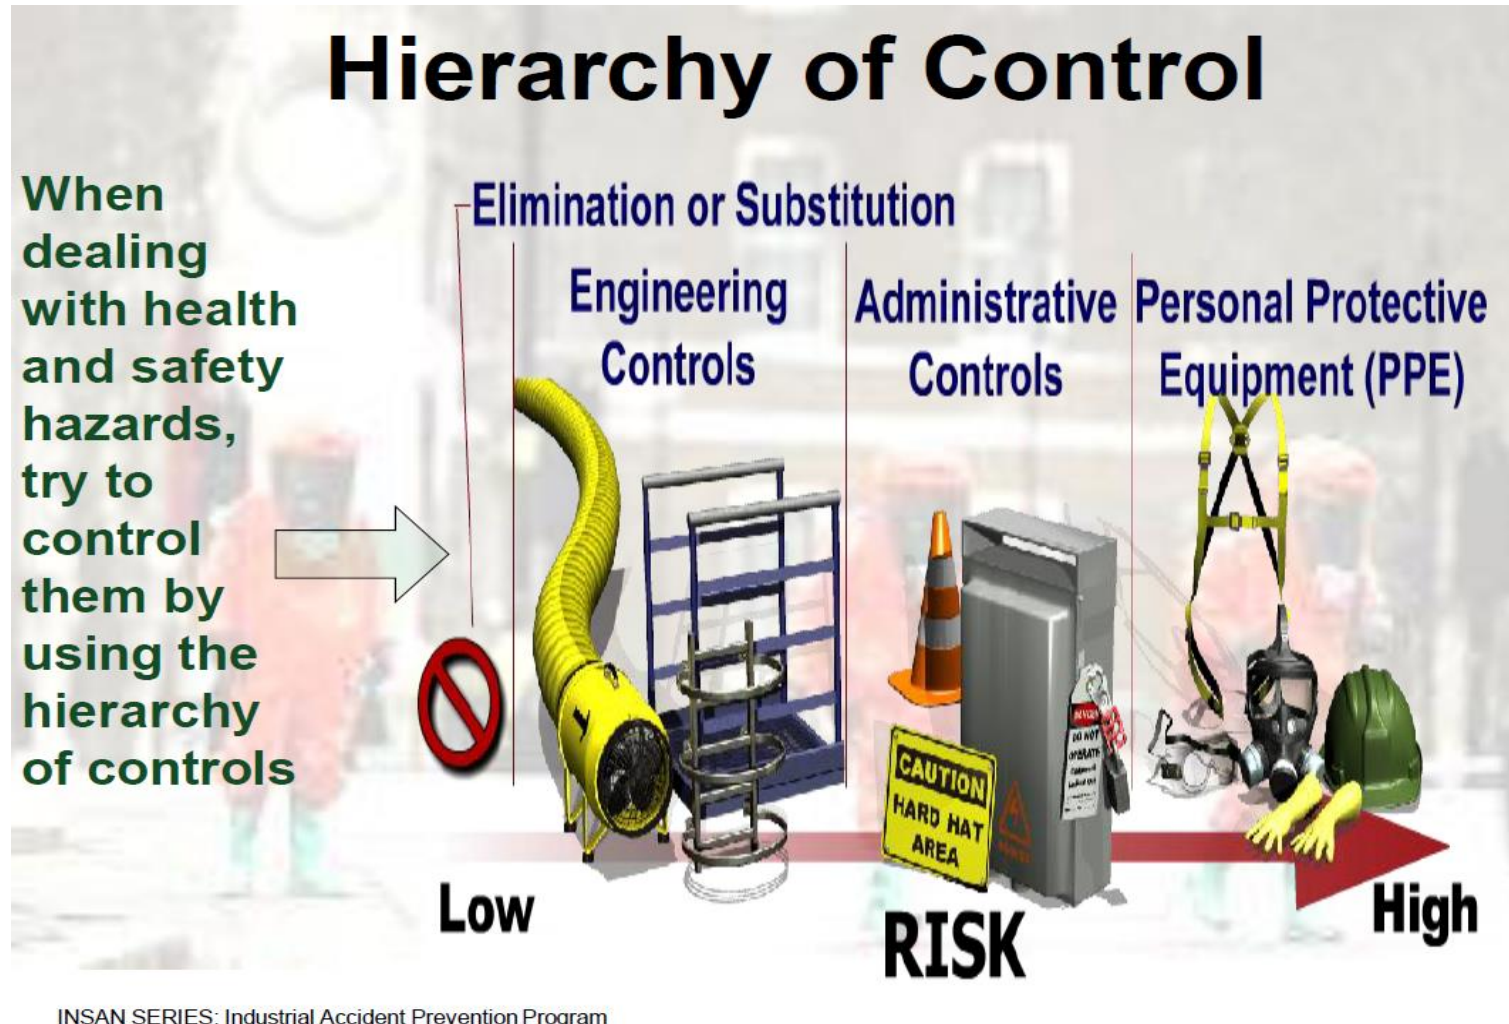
Hierarchy of Control

When dealing with health and safety hazards, try to control them by using the hierarchy of controls

Elimination or Substitution

Engineering Controls

Administrative Controls

Personal Protective Equipment (PPE)

DANGER
DO NOT OPERATE

CAUTION
HARD HAT AREA

Low

RISK

High

INSAN SERIES: Industrial Accident Prevention Program